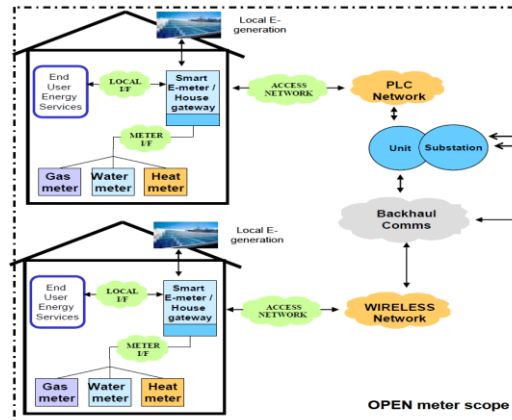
Local E-generation

End User Energy Services

LOCAL I/F

Smart E-meter / House gateway

ACCESS NETWORK

PLC Network

METER I/F

Unit

Substation

Gas meter

Water meter

Heat meter

Backhaul Comms

Local E-generation

End User Energy Services

LOCAL I/F

Smart E-meter / House gateway

ACCESS NETWORK

WIRELESS Network

METER I/F

Gas meter

Water meter

Heat meter

OPEN meter scope